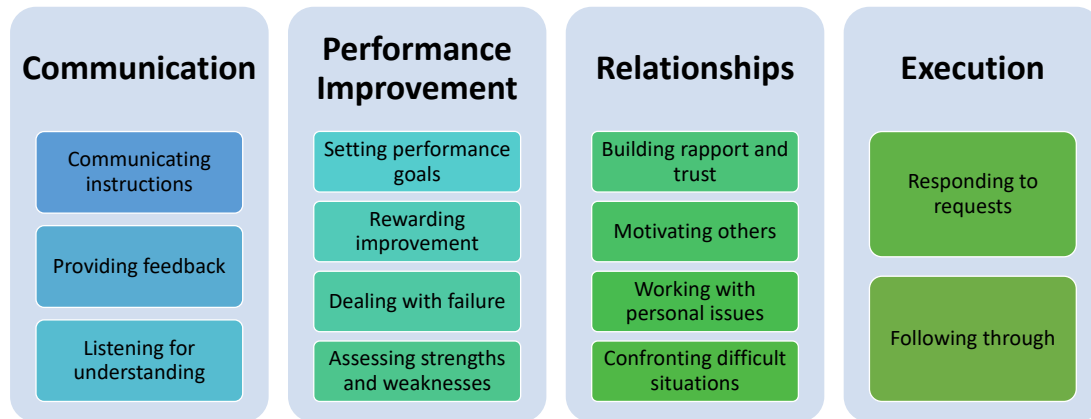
Communication

Communicating instructions

Providing feedback

Listening for understanding

Performance Improvement

Setting performance goals

Rewarding improvement

Dealing with failure

Assessing strengths and weaknesses

Relationships

Building rapport and trust

Motivating others

Working with personal issues

Confronting difficult situations

Execution

Responding to requests

Following through